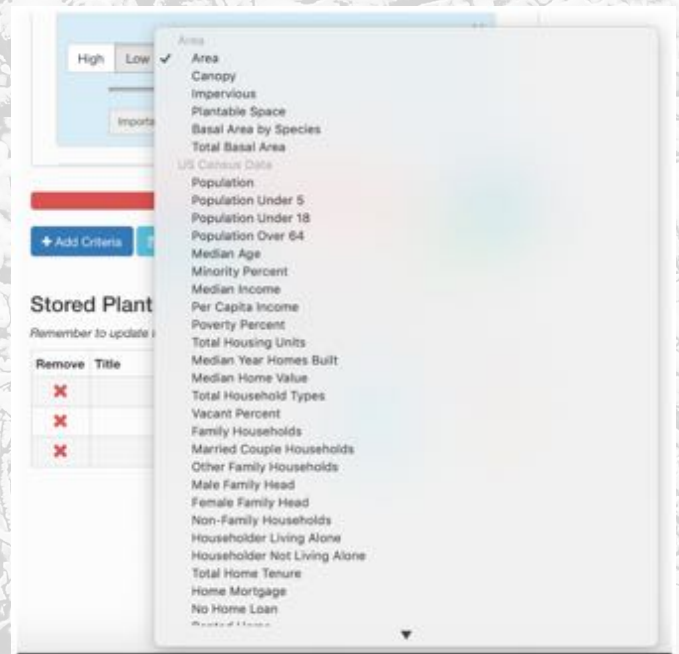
High Low

Importa

+ Add Criteria

Stored Plant

Remember to update

| Remove | Title |
|---|---|
| ✖ | |
| ✖ | |
| ✖ | |

Area
✓ Area
Canopy
Impervious
Plantable Space
Basal Area by Species
Total Basal Area
US Census Data
Population
Population Under 5
Population Under 18
Population Over 64
Median Age
Minority Percent
Median Income
Per Capita Income
Poverty Percent
Total Housing Units
Median Year Homes Built
Median Home Value
Total Household Types
Vacant Percent
Family Households
Married Couple Households
Other Family Households
Male Family Head
Female Family Head
Non-Family Households
Householder Living Alone
Householder Not Living Alone
Total Home Tenure
Home Mortgage
No Home Loan
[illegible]